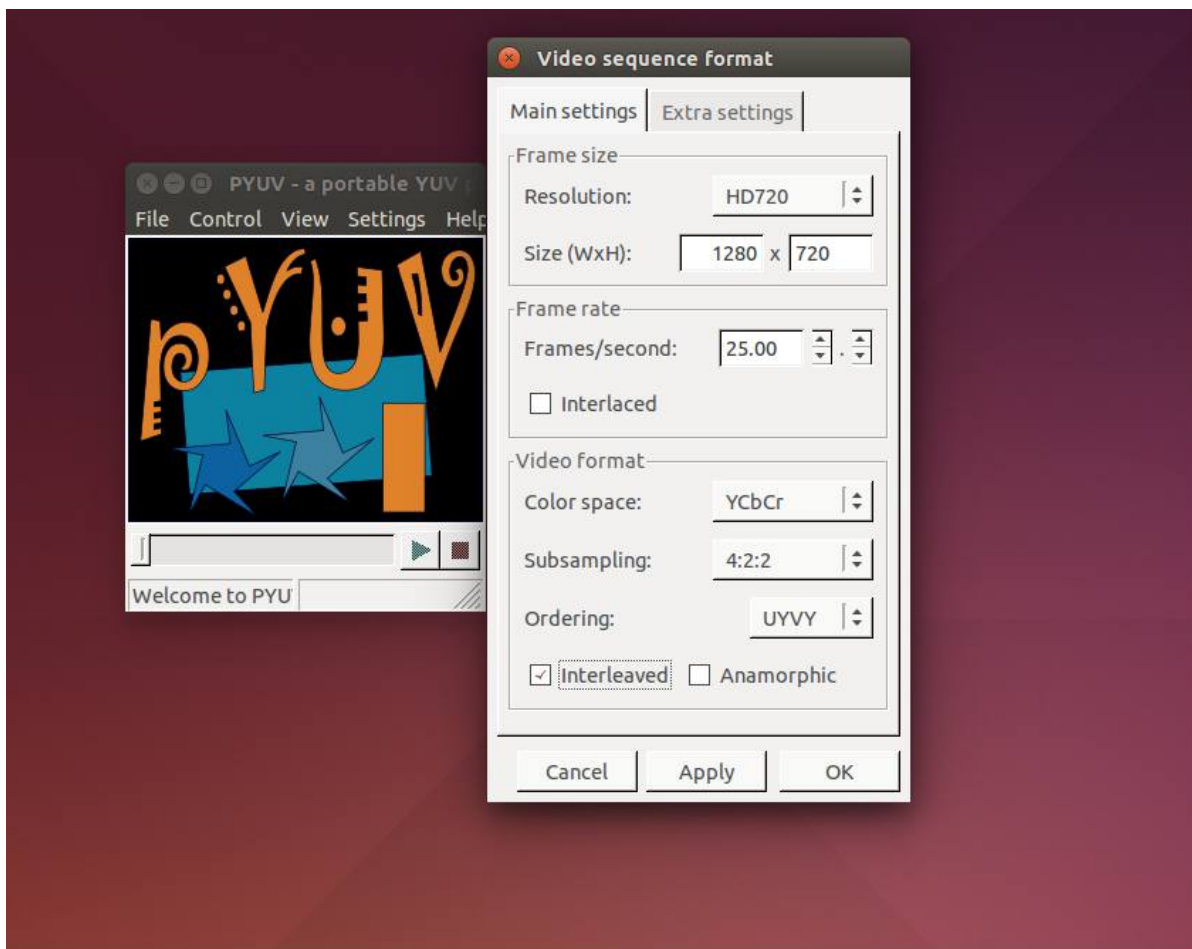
PYUV - a portable YUV

File Control View Settings Help

pYUV

Welcome to PYU

Video sequence format

Main settings | Extra settings

Frame size

Resolution: HD720

Size (WxH): 1280 x 720

Frame rate

Frames/second: 25.00

Interlaced

Video format

Color space: YCbCr

Subsampling: 4:2:2

Ordering: UYVY

Interleaved Anamorphic

Cancel Apply OK